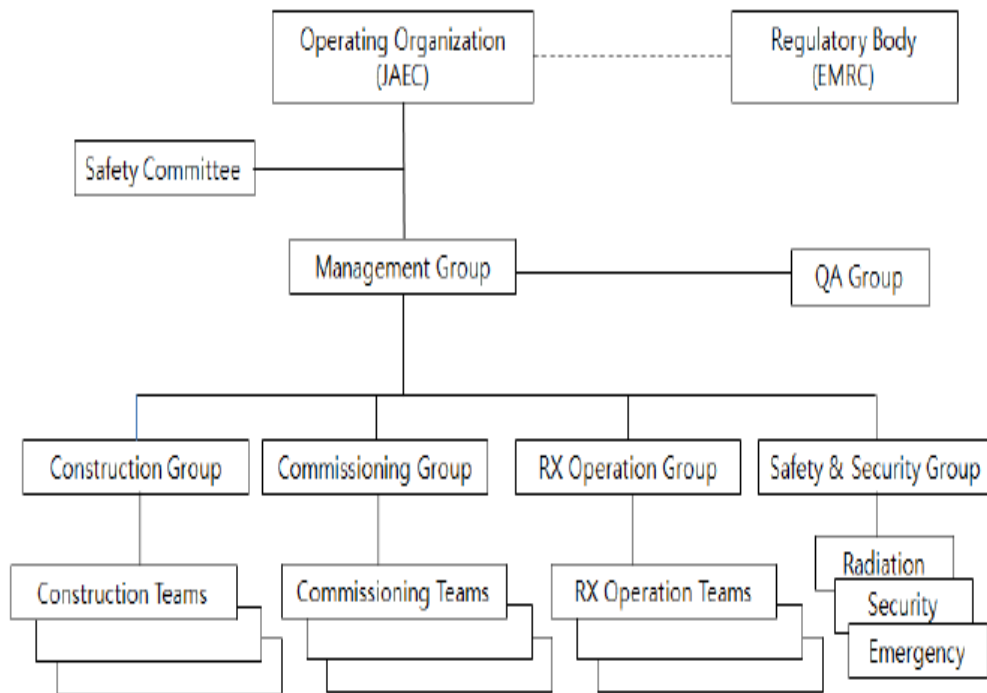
Operating Organization (JAEC)

Regulatory Body (EMRC)

Safety Committee

Management Group

QA Group

Construction Group

Commissioning Group

RX Operation Group

Safety & Security Group

Construction Teams

Commissioning Teams

RX Operation Teams

Radiation

Security

Emergency